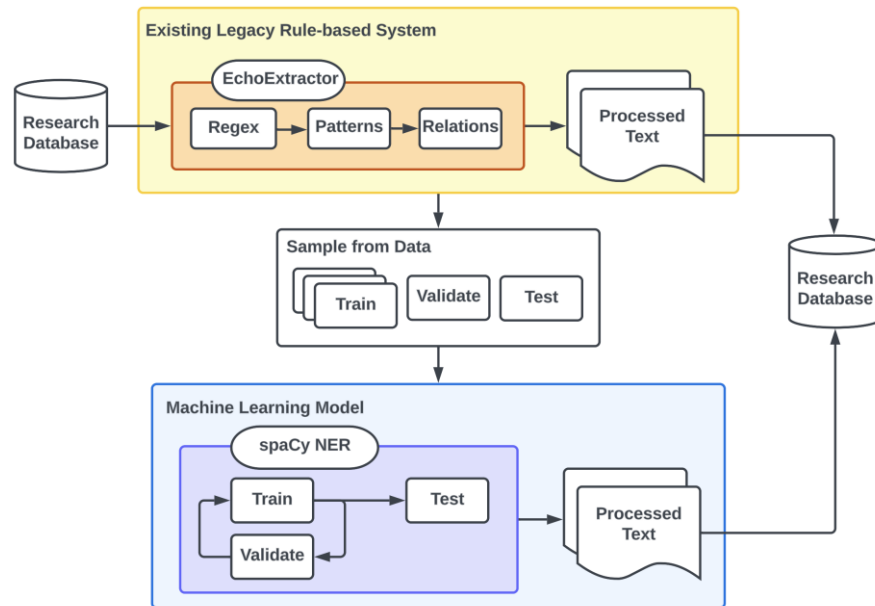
Existing Legacy Rule-based System

EchoExtractor

Research Database

Regex

Patterns

Relations

Processed Text

Sample from Data

Train

Validate

Test

Research Database

Machine Learning Model

spaCy NER

Train

Test

Validate

Processed Text